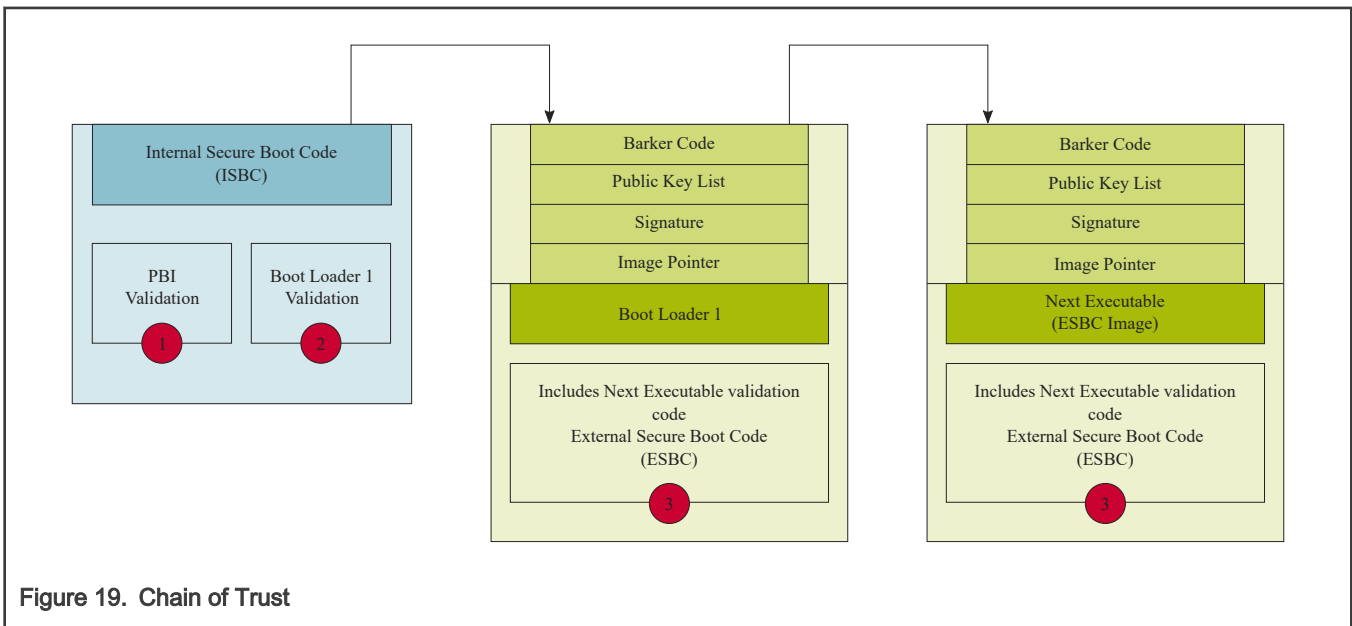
Internal Secure Boot Code
(ISBC)

PBI
Validation

1

Boot Loader 1
Validation

2

Barker Code

Public Key List

Signature

Image Pointer

Boot Loader 1

Includes Next Executable validation code
External Secure Boot Code
(ESBC)

3

Barker Code

Public Key List

Signature

Image Pointer

Next Executable
(ESBC Image)

Includes Next Executable validation code
External Secure Boot Code
(ESBC)

3

Figure 19. Chain of Trust